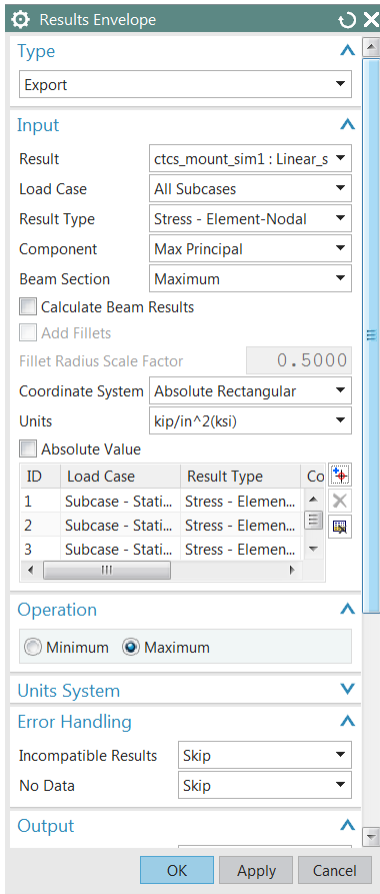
Results Envelope

Type

Export

Input

Result ctcs_mount_sim1 : Linear_s

Load Case All Subcases

Result Type Stress - Element-Nodal

Component Max Principal

Beam Section Maximum

Calculate Beam Results

Add Fillets

Fillet Radius Scale Factor 0.5000

Coordinate System Absolute Rectangular

Units kip/in^2(ksi)

Absolute Value

| ID | Load Case | Result Type | Co |
|---|---|---|---|
| 1 | Subcase - Stati... | Stress - Elemen... | |
| 2 | Subcase - Stati... | Stress - Elemen... | |
| 3 | Subcase - Stati... | Stress - Elemen... | |

Operation

Minimum Maximum

Units System

Error Handling

Incompatible Results Skip

No Data Skip

Output

OK Apply Cancel